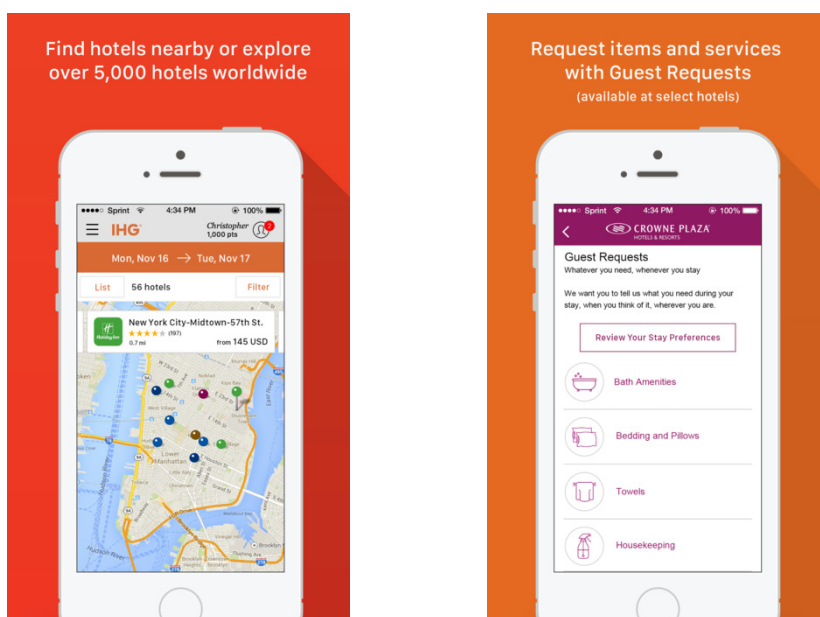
Find hotels nearby or explore over 5,000 hotels worldwide

●●●●○ Sprint 4:34 PM 100%

IHG

Christopher 1,000 pts

2

Mon, Nov 16 → Tue, Nov 17

List 56 hotels Filter

New York City-Midtown-57th St.

★★★★★ (197)

0.7 mi

from 145 USD

Holiday Inn

Request items and services with Guest Requests

(available at select hotels)

●●●●○ Sprint 4:34 PM 100%

CROWNE PLAZA HOTELS & RESORTS

Guest Requests

Whatever you need, whenever you stay

We want you to tell us what you need during your stay, when you think of it, wherever you are.

Review Your Stay Preferences

Bath Amenities

Bedding and Pillows

Towels

Housekeeping